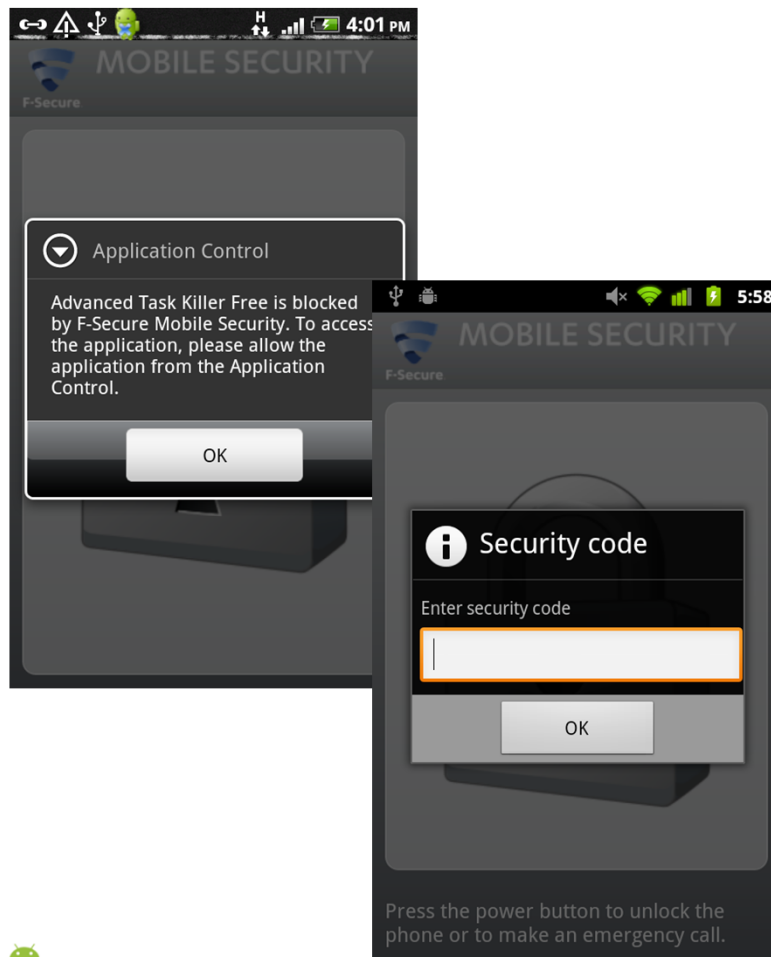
H 4:01 PM

MOBILE SECURITY
F-Secure

Application Control

Advanced Task Killer Free is blocked by F-Secure Mobile Security. To access the application, please allow the application from the Application Control.

OK

5:58

MOBILE SECURITY
F-Secure

Security code

Enter security code

OK

Press the power button to unlock the phone or to make an emergency call.